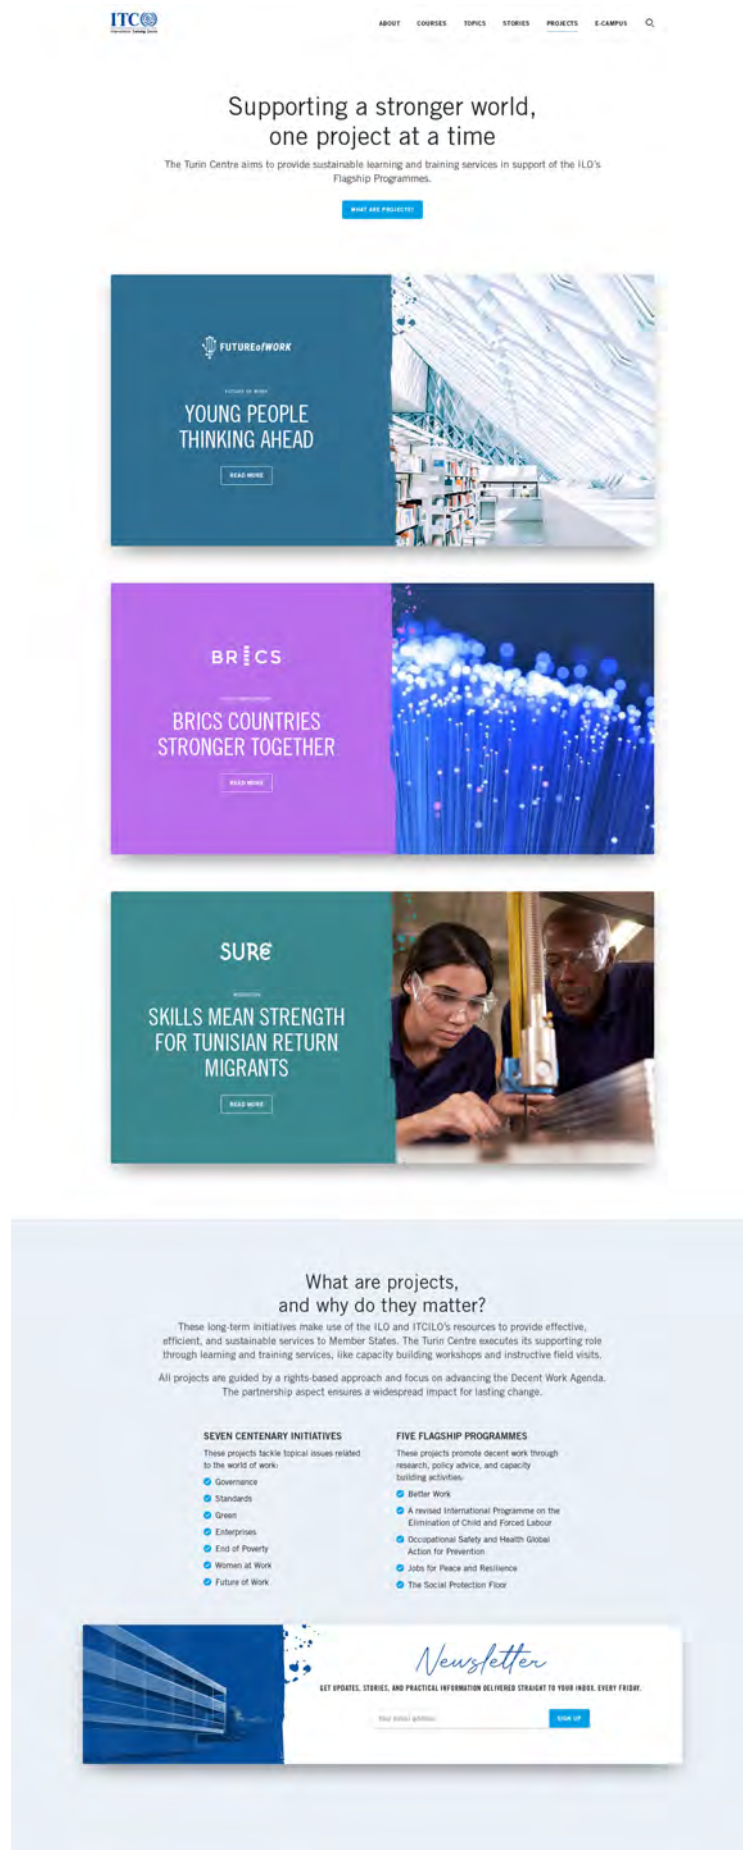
ITC

ABOUT COURSES TOPICS STORIES PROJECTS E-CAMPUS

Supporting a stronger world, one project at a time

The Turin Centre aims to provide sustainable learning and training services in support of the ILO's Flagship Programmes.

WHAT ARE PROJECTS?

FUTURE of WORK

FUTURE OF WORK

YOUNG PEOPLE THINKING AHEAD

READ MORE

BRICS

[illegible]

BRICS COUNTRIES STRONGER TOGETHER

READ MORE

SURE

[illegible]

SKILLS MEAN STRENGTH FOR TUNISIAN RETURN MIGRANTS

READ MORE

What are projects, and why do they matter?

These long-term initiatives make use of the ILO and ITCILO's resources to provide effective, efficient, and sustainable services to Member States. The Turin Centre executes its supporting role through learning and training services, like capacity building workshops and instructive field visits.

All projects are guided by a rights-based approach and focus on advancing the Decent Work Agenda. The partnership aspect ensures a widespread impact for lasting change.

SEVEN CENTENARY INITIATIVES

These projects tackle topical issues related to the world of work:

Governance
Standards
Green
Enterprises
End of Poverty
Women at Work
Future of Work

FIVE FLAGSHIP PROGRAMMES

These projects promote decent work through research, policy advice, and capacity building activities:

Better Work
A revised International Programme on the Elimination of Child and Forced Labour
Occupational Safety and Health Global Action for Prevention
Jobs for Peace and Resilience
The Social Protection Floor

Newsletter

GET UPDATES, STORIES, AND PRACTICAL INFORMATION DELIVERED STRAIGHT TO YOUR INBOX. EVERY FRIDAY.

Your email address

SIGN UP